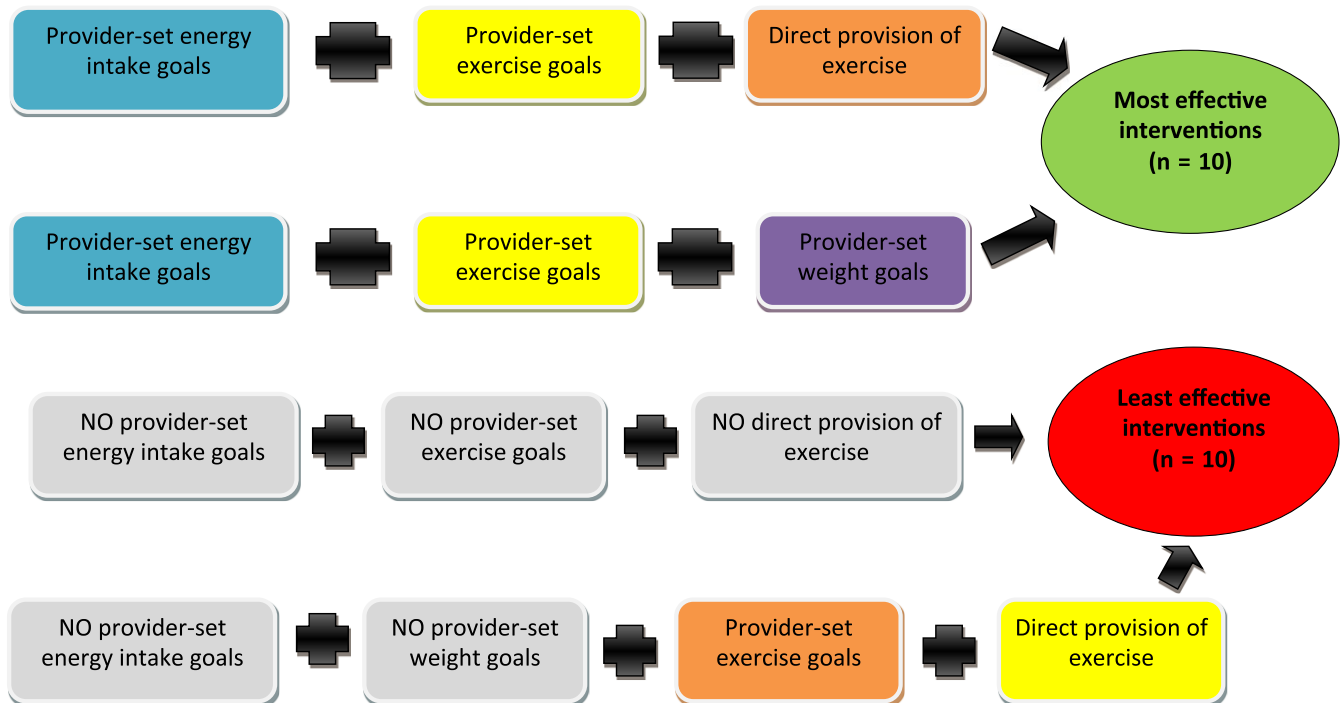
Provider-set energy intake goals

Provider-set exercise goals

Direct provision of exercise

Most effective interventions (n = 10)

Provider-set energy intake goals

Provider-set exercise goals

Provider-set weight goals

NO provider-set energy intake goals

NO provider-set exercise goals

NO direct provision of exercise

Least effective interventions (n = 10)

NO provider-set energy intake goals

NO provider-set weight goals

Provider-set exercise goals

Direct provision of exercise